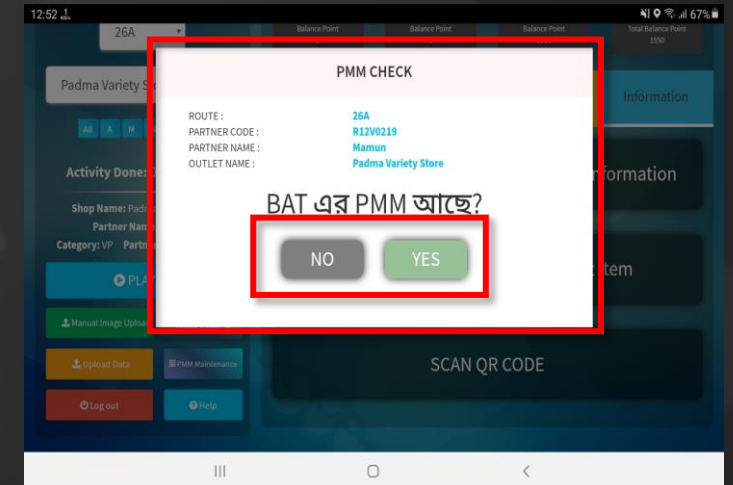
12:52 67%

26A

Balance Point

Balance Point

Balance Point

Total Balance Point 1550

Padma Variety S

All A M

Activity Done:

Shop Name: Padı

Partner Nam

Category: VP Partn

PLA

Manual Image Uplo

Upload Data

PMM Maintenance

Log out

Help

Information

formation

tem

SCAN QR CODE

PMM CHECK

| | |
|---|---|
| ROUTE : | 26A |
| PARTNER CODE : | R12V0219 |
| PARTNER NAME : | Mamun |
| OUTLET NAME : | Padma Variety Store |

BAT এর PMM আছে?

NO

YES

III

O

<